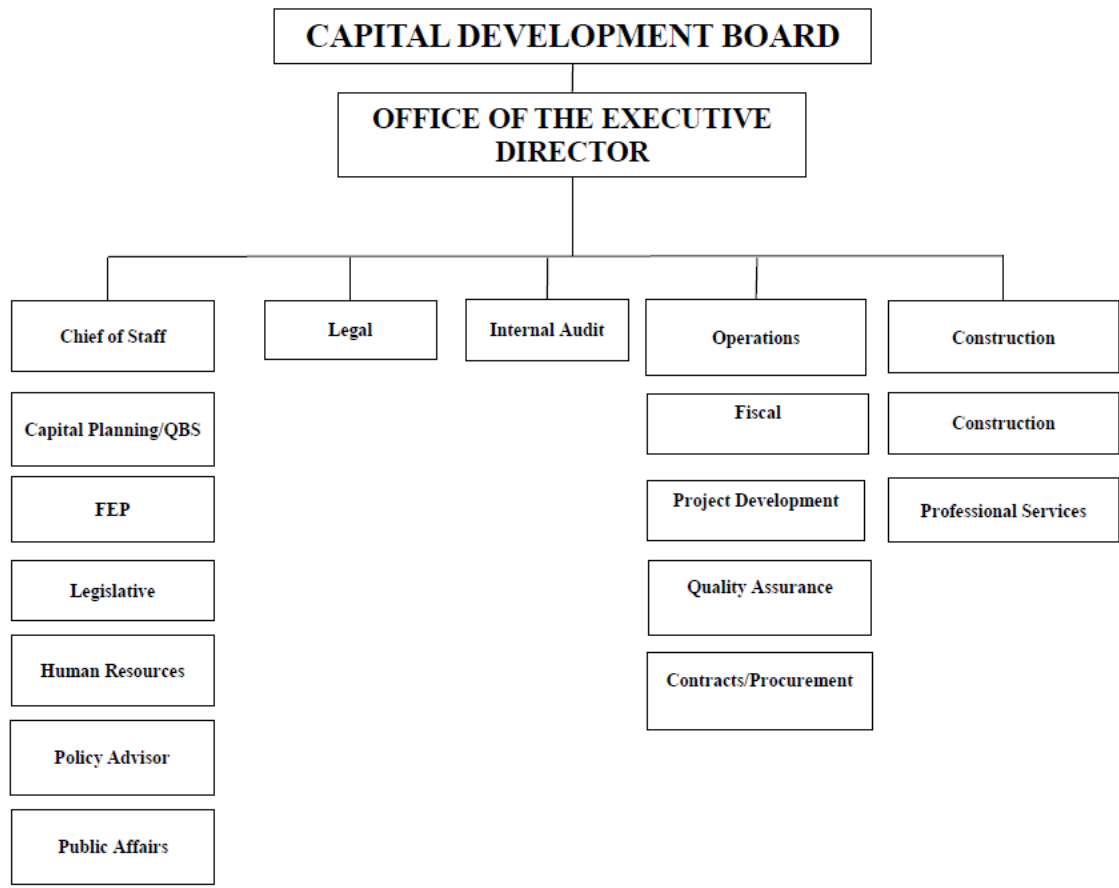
CAPITAL DEVELOPMENT BOARD

OFFICE OF THE EXECUTIVE DIRECTOR

Chief of Staff

Capital Planning/QBS

FEP

Legislative

Human Resources

Policy Advisor

Public Affairs

Legal

Internal Audit

Operations

Fiscal

Project Development

Quality Assurance

Contracts/Procurement

Construction

Construction

Professional Services